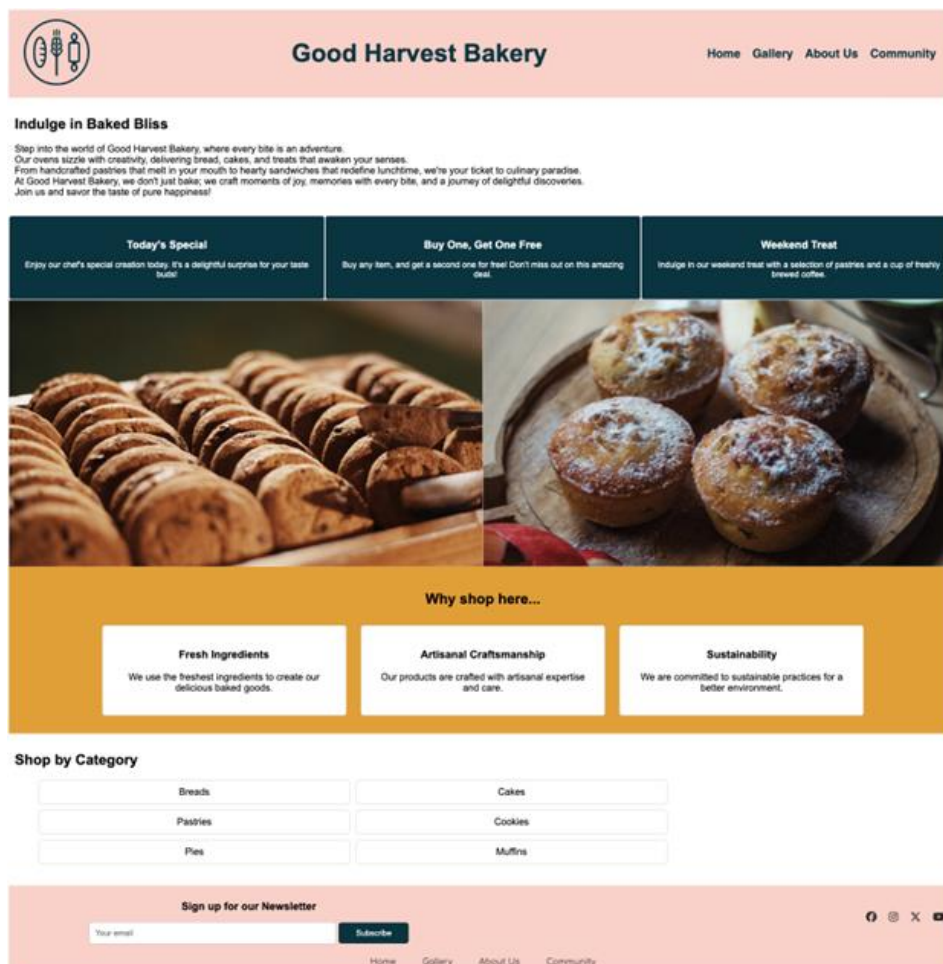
Good Harvest Bakery

Home Gallery About Us Community

Indulge in Baked Bliss

Step into the world of Good Harvest Bakery, where every bite is an adventure. Our ovens sizzle with creativity, delivering bread, cakes, and treats that awaken your senses. From handcrafted pastries that melt in your mouth to hearty sandwiches that redefine lunchtime, we're your ticket to culinary paradise. At Good Harvest Bakery, we don't just bake; we craft moments of joy, memories with every bite, and a journey of delightful discoveries. Join us and savor the taste of pure happiness!

Today's Special

Enjoy our chef's special creation today. It's a delightful surprise for your taste buds!

Buy One, Get One Free

Buy any item, and get a second one for free! Don't miss out on this amazing deal.

Weekend Treat

Indulge in our weekend treat with a selection of pastries and a cup of freshly brewed coffee.

Why shop here...

Fresh Ingredients

We use the freshest ingredients to create our delicious baked goods.

Artisanal Craftsmanship

Our products are crafted with artisanal expertise and care.

Sustainability

We are committed to sustainable practices for a better environment.

Shop by Category

| Breads | Cakes |
|---|---|
| Pastries | Cookies |
| Pies | Muffins |

Sign up for our Newsletter

Your email

Subscribe

Home Gallery About Us Community